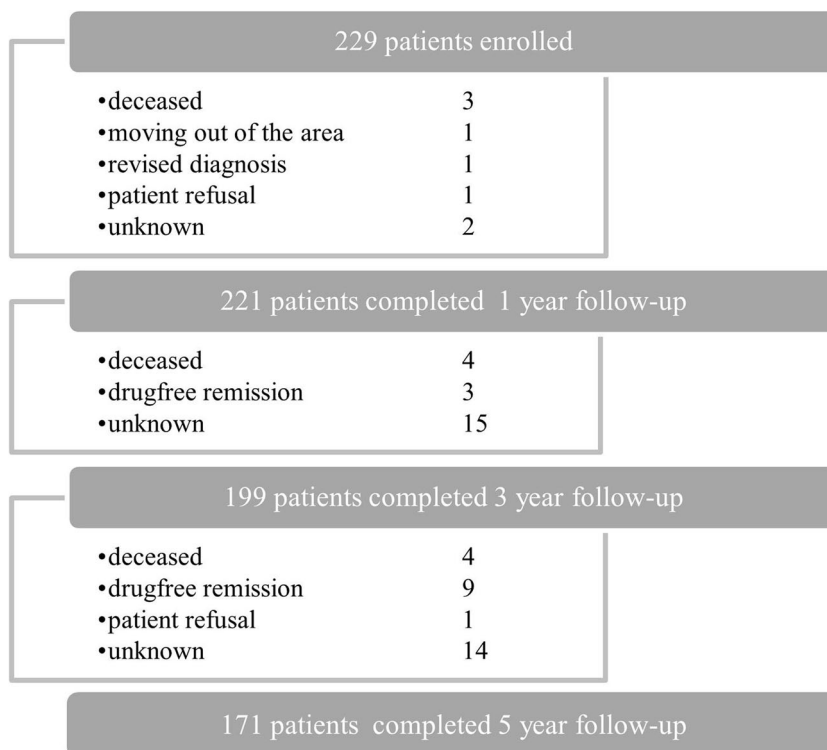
229 patients enrolled

•deceased 3
•moving out of the area 1
•revised diagnosis 1
•patient refusal 1
•unknown 2

221 patients completed 1 year follow-up

•deceased 4
•drugfree remission 3
•unknown 15

199 patients completed 3 year follow-up

•deceased 4
•drugfree remission 9
•patient refusal 1
•unknown 14

171 patients completed 5 year follow-up